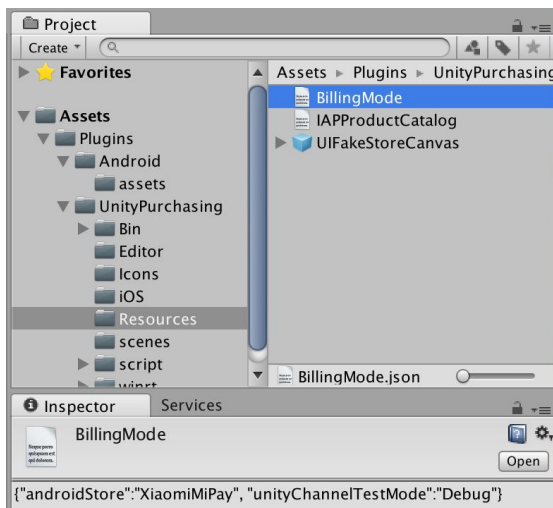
Project

Create

Favorites

Assets
Plugins
Android
assets
UnityPurchasing
Bin
Editor
Icons
iOS
Resources
scenes
script
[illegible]

Assets ▸ Plugins ▸ UnityPurchasing
BillingMode
IAPProductCatalog
UIFakeStoreCanvas

BillingMode.json

Inspector
Services

BillingMode

Open

{"androidStore":"XiaomiMiPay", "unityChannelTestMode":"Debug"}